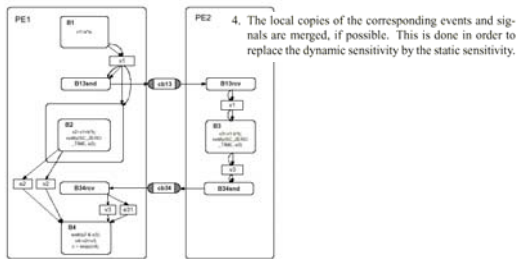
PE1

B1
c1=a*a;

s1

B13end

cb13

B2
s2=c1*b;
wait(SC_ZERO_TIME, s2)

e2

e2

B34rcv

cb34

s1

s21

B4
wait(s1 & s2);
c4=c3+c1;
z = wait(c4);

PE2

B13rcv

s1

B3
c3=c1*b;
wait(SC_ZERO_TIME, s3)

s3

B34end

4. The local copies of the corresponding events and signals are merged, if possible. This is done in order to replace the dynamic sensitivity by the static sensitivity.